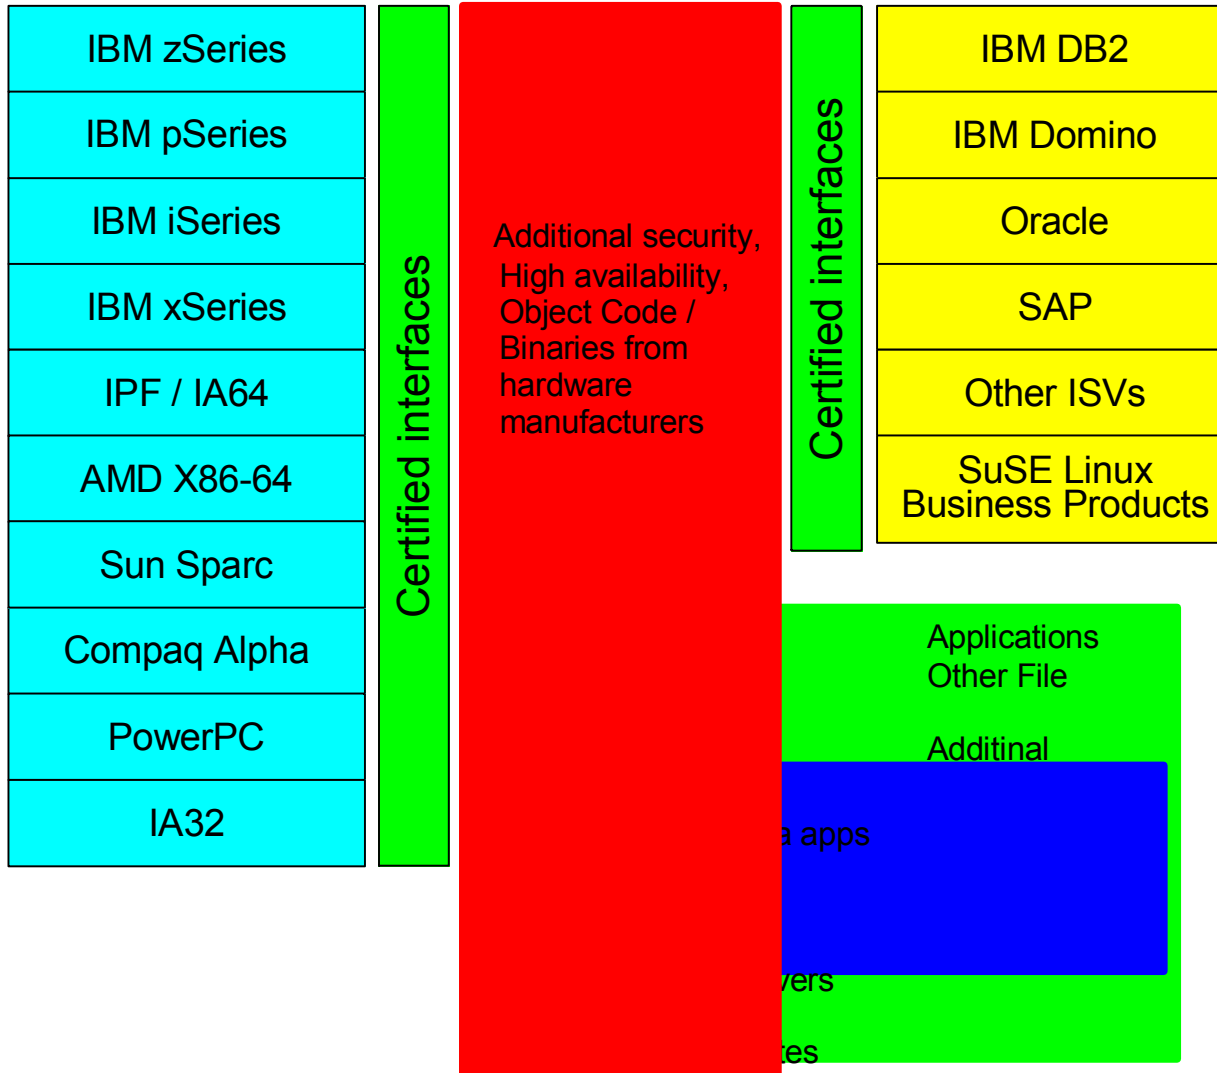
IBM zSeries

IBM pSeries

IBM iSeries

IBM xSeries

IPF / IA64

AMD X86-64

Sun Sparc

Compaq Alpha

PowerPC

IA32

Certified interfaces

Additional security, High availability, Object Code / Binaries from hardware manufacturers

Certified interfaces

IBM DB2

IBM Domino

Oracle

SAP

Other ISVs

SuSE Linux Business Products

Applications Other File

Additinal

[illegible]a apps

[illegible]vers

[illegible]tes